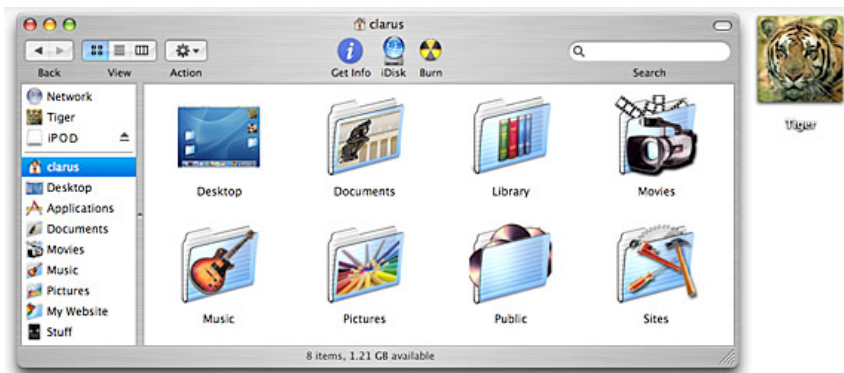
clarus

Back View Action Get Info iDisk Burn Search

Network
Tiger
iPOD
clarus
Desktop
Applications
Documents
Movies
Music
Pictures
My Website
Stuff

Desktop Documents Library Movies
Music Pictures Public Sites

8 items, 1.21 GB available

Tiger